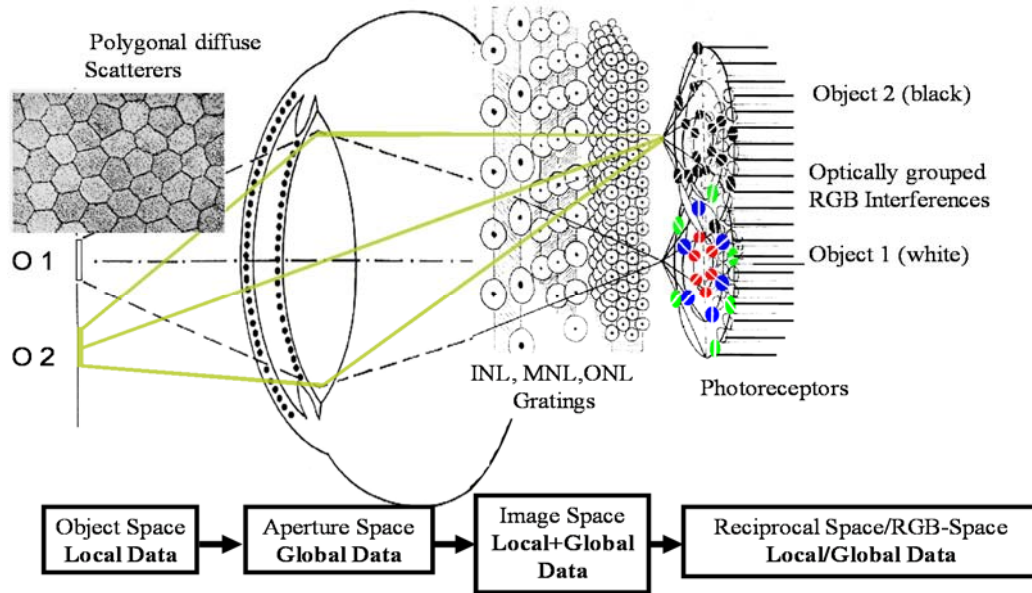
Polygonal diffuse Scatterers

O 1

O 2

INL, MNL,ONL Gratings

Object 2 (black)

Optically grouped RGB Interferences

Object 1 (white)

Photoreceptors

Object Space
**Local Data**

Aperture Space
**Global Data**

Image Space
**Local+Global Data**

Reciprocal Space/RGB-Space
**Local/Global Data**